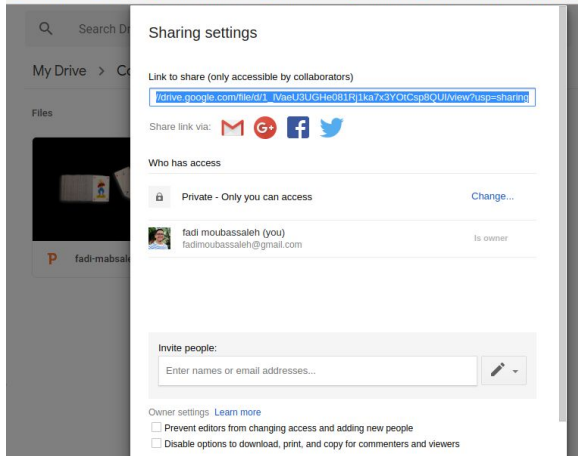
Search Dr

My Drive > Co

Files

fadi-mabsale

Sharing settings

Link to share (only accessible by collaborators)

//drive.google.com/file/d/1_fVaeU3UGHe081Rj1ka7x3YOtCsp8QUI/view?usp=sharing

Share link via:

Who has access

Private - Only you can access

Change...

fadi moubassaleh (you)
fadimoubassaleh@gmail.com

Is owner

Invite people:

Enter names or email addresses...

Owner settings Learn more

Prevent editors from changing access and adding new people

Disable options to download, print, and copy for commenters and viewers